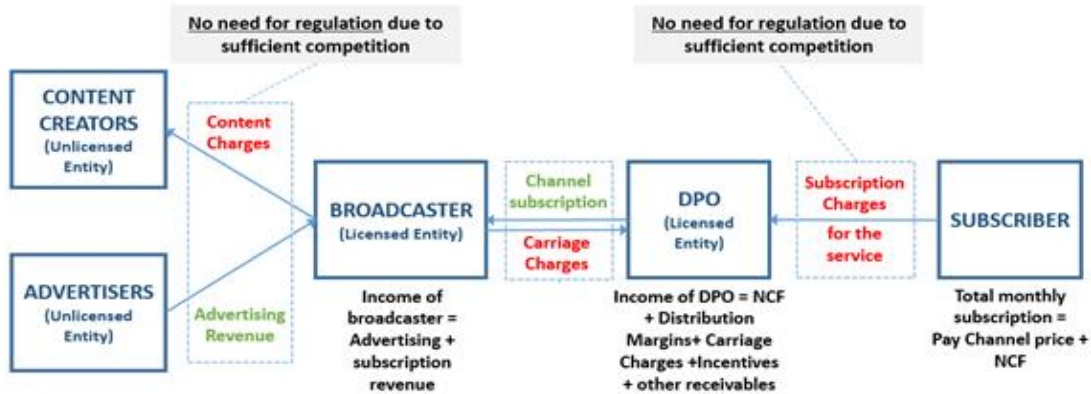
No need for regulation due to sufficient competition

No need for regulation due to sufficient competition

CONTENT CREATORS
(Unlicensed Entity)

Content Charges

ADVERTISERS
(Unlicensed Entity)

Advertising Revenue

BROADCASTER
(Licensed Entity)

Income of broadcaster = Advertising + subscription revenue

Channel subscription

Carriage Charges

DPO
(Licensed Entity)

Income of DPO = NCF + Distribution Margins+ Carriage Charges +Incentives + other receivables

Subscription Charges for the service

SUBSCRIBER

Total monthly subscription = Pay Channel price + NCF